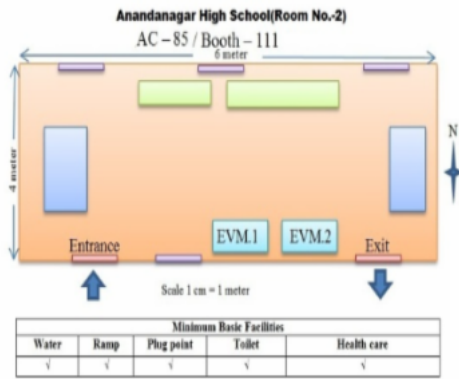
Anandanagar High School(Room No.-2)

AC – 85 / Booth – 111

6 meter

4 meter

N

EVM.1

EVM.2

Entrance

Exit

Scale 1 cm = 1 meter

| Minimum Basic Facilities | | | | |
|---|---|---|---|---|
| Water | Ramp | Plug point | Toilet | Health care |
| √ | √ | √ | √ | √ |